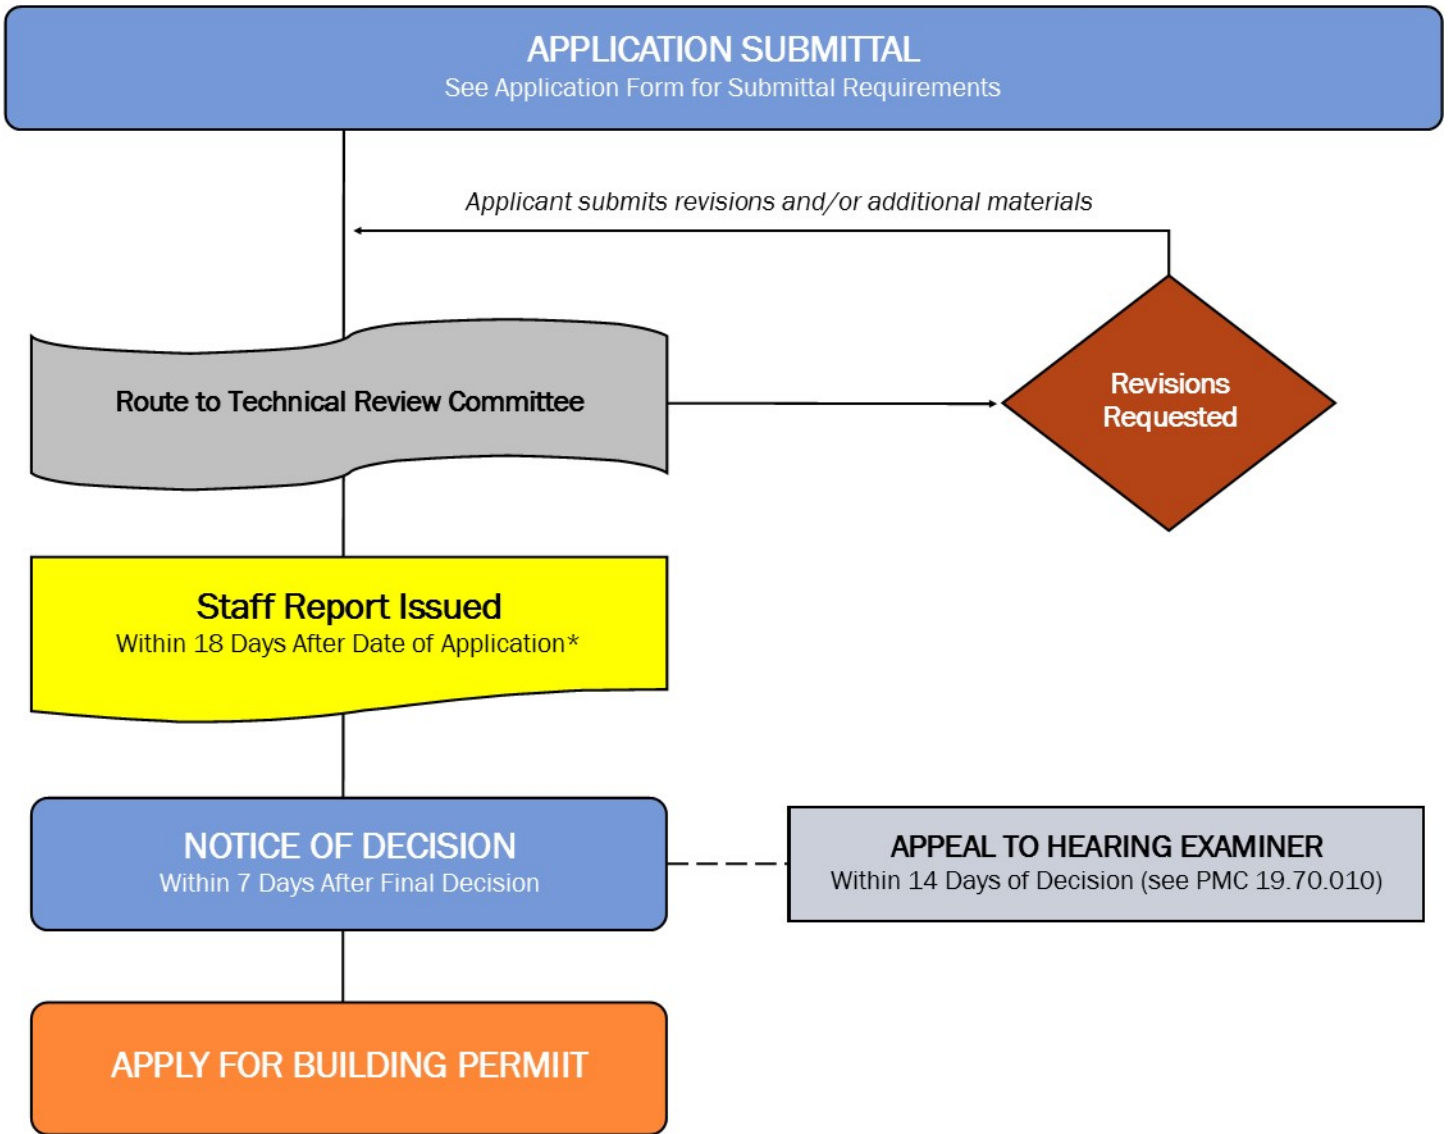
APPLICATION SUBMITTAL
See Application Form for Submittal Requirements

Applicant submits revisions and/or additional materials

Route to Technical Review Committee

Revisions Requested

Staff Report Issued
Within 18 Days After Date of Application*

NOTICE OF DECISION
Within 7 Days After Final Decision

APPEAL TO HEARING EXAMINER
Within 14 Days of Decision (see PMC 19.70.010)

APPLY FOR BUILDING PERMIIT